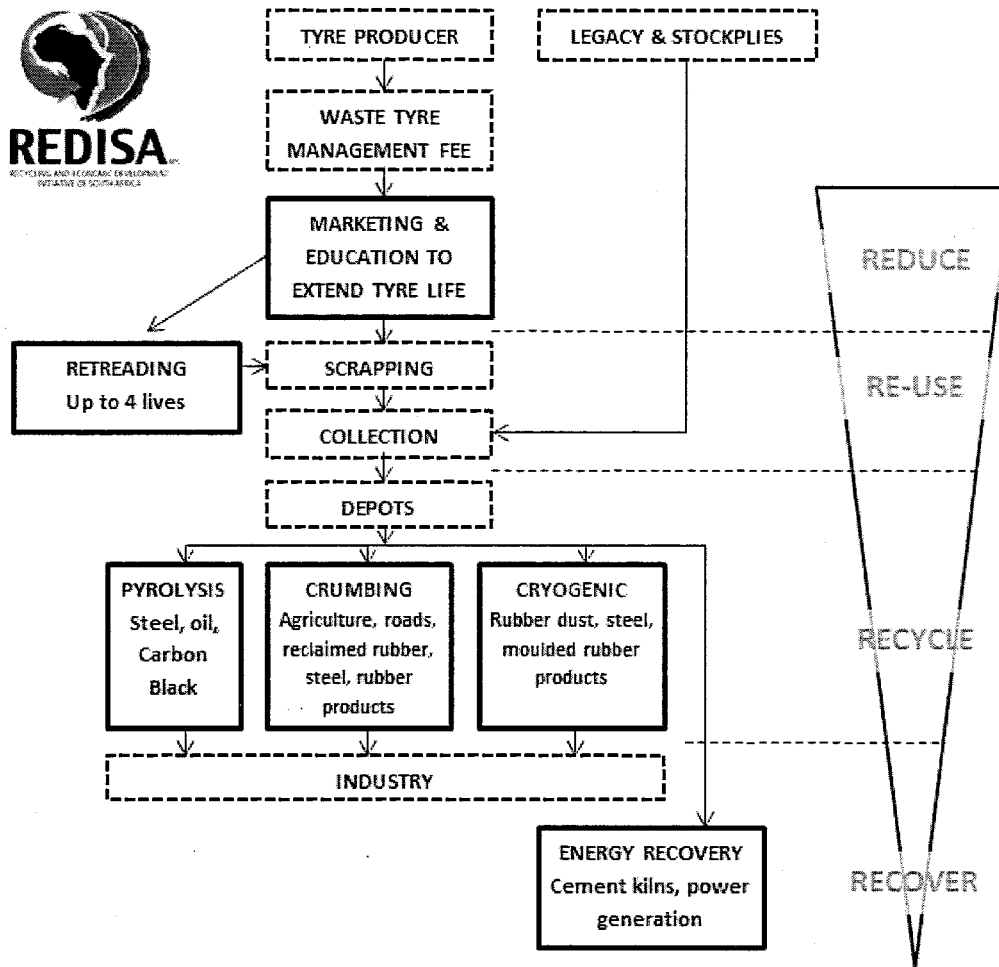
REDISA
RECYCLING AND ECONOMIC DEVELOPMENT INITIATIVE OF SOUTH AFRICA

TYRE PRODUCER

LEGACY & STOCKPLIES

WASTE TYRE MANAGEMENT FEE

MARKETING & EDUCATION TO EXTEND TYRE LIFE

REDUCE

RETREADING
Up to 4 lives

SCRAPPING

RE-USE

COLLECTION

DEPOTS

PYROLYSIS
Steel, oil, Carbon Black

CRUMBING
Agriculture, roads, reclaimed rubber, steel, rubber products

CRYOGENIC
Rubber dust, steel, moulded rubber products

RECYCLE

INDUSTRY

ENERGY RECOVERY
Cement kilns, power generation

RECOVER